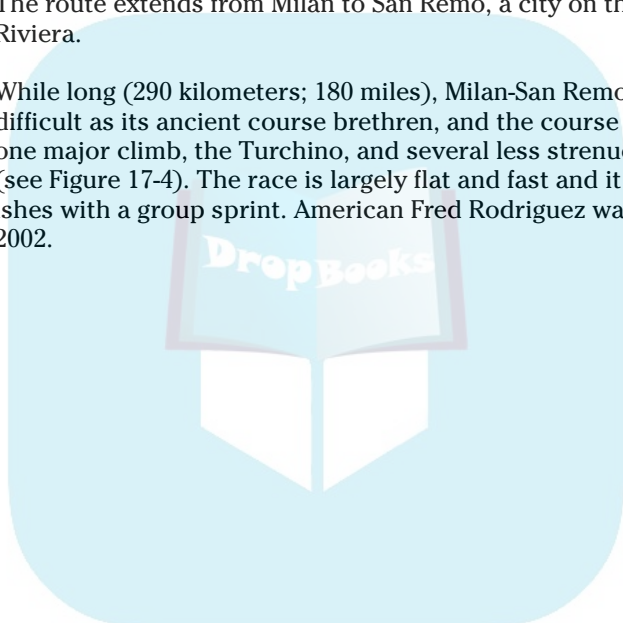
The route extends from Milan to San Remo, a city on th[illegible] Riviera.

While long (290 kilometers; 180 miles), Milan-San Remo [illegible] difficult as its ancient course brethren, and the course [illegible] one major climb, the Turchino, and several less strenu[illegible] (see Figure 17-4). The race is largely flat and fast and it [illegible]ishes with a group sprint. American Fred Rodriguez wa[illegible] 2002.

DropBooks